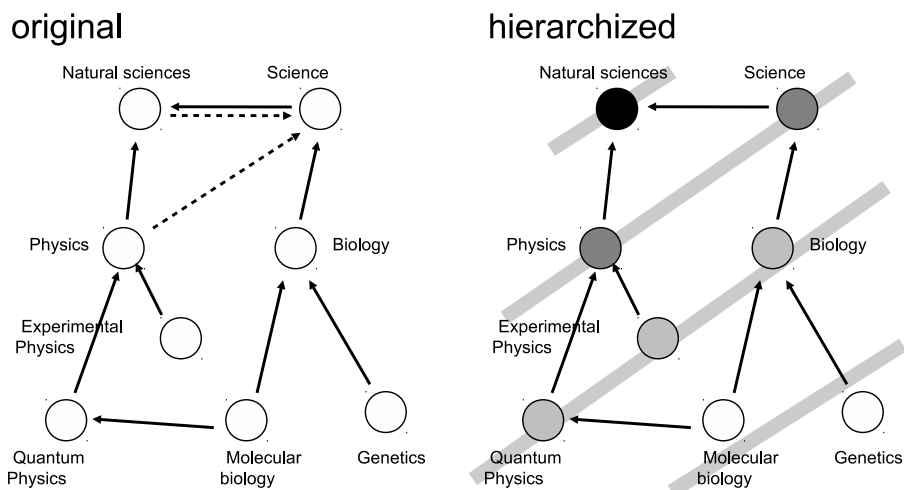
original

Natural sciences
Science
Physics
Biology
Experimental Physics
Quantum Physics
Molecular biology
Genetics

hierarchized

Natural sciences
Science
Physics
Biology
Experimental Physics
Quantum Physics
Molecular biology
Genetics